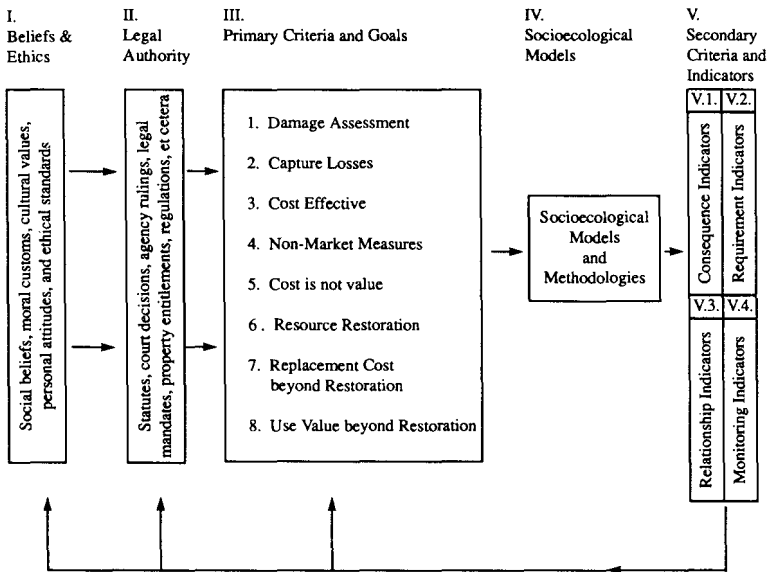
I. Beliefs & Ethics

II. Legal Authority

III. Primary Criteria and Goals

IV. Socioecological Models

V. Secondary Criteria and Indicators

Social beliefs, moral customs, cultural values, personal attitudes, and ethical standards

Statutes, court decisions, agency rulings, legal mandates, property entitlements, regulations, et cetera

1. Damage Assessment

2. Capture Losses

3. Cost Effective

4. Non-Market Measures

5. Cost is not value

6. Resource Restoration

7. Replacement Cost beyond Restoration

8. Use Value beyond Restoration

Socioecological Models and Methodologies

V.1. Consequence Indicators

V.2. Requirement Indicators

V.3. Relationship Indicators

V.4. Monitoring Indicators